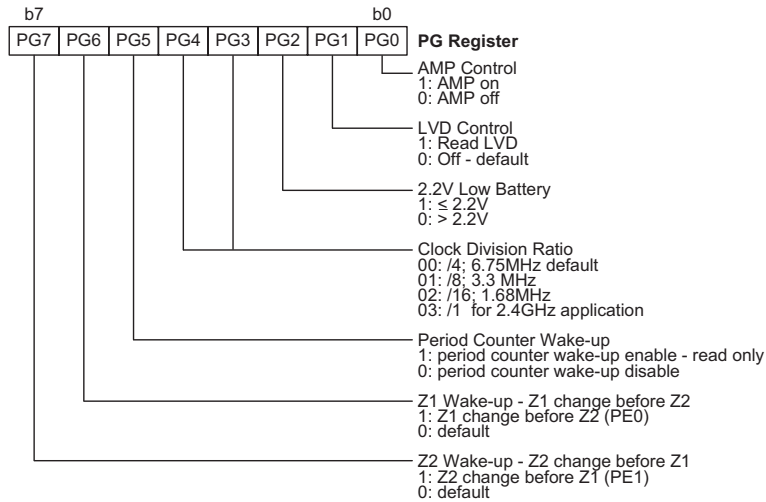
b7 b0

| PG7 | PG6 | PG5 | PG4 | PG3 | PG2 | PG1 | PG0 |
|---|---|---|---|---|---|---|---|

PG Register

AMP Control
1: AMP on
0: AMP off

LVD Control
1: Read LVD
0: Off - default

2.2V Low Battery
1: ≤ 2.2V
0: > 2.2V

Clock Division Ratio
00: /4; 6.75MHz default
01: /8; 3.3 MHz
02: /16; 1.68MHz
03: /1 for 2.4GHz application

Period Counter Wake-up
1: period counter wake-up enable - read only
0: period counter wake-up disable

Z1 Wake-up - Z1 change before Z2
1: Z1 change before Z2 (PE0)
0: default

Z2 Wake-up - Z2 change before Z1
1: Z2 change before Z1 (PE1)
0: default